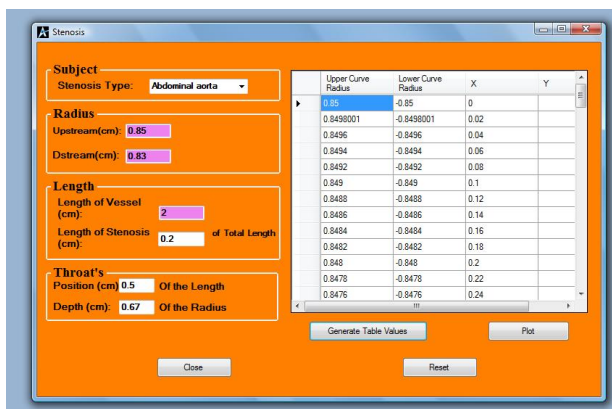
Stenosis

Subject
Stenosis Type: Abdominal aorta

Radius
Upstream(cm): 0.85
Dstream(cm): 0.83

Length
Length of Vessel (cm): 2
Length of Stenosis (cm): 0.2 of Total Length

Throat's
Position (cm) 0.5 Of the Length
Depth (cm): 0.67 Of the Radius

| | Upper Curve Radius | Lower Curve Radius | X | Y |
|---|---|---|---|---|
| ▸ | 0.85 | -0.85 | 0 | |
| | 0.8498001 | -0.8498001 | 0.02 | |
| | 0.8496 | -0.8496 | 0.04 | |
| | 0.8494 | -0.8494 | 0.06 | |
| | 0.8492 | -0.8492 | 0.08 | |
| | 0.849 | -0.849 | 0.1 | |
| | 0.8488 | -0.8488 | 0.12 | |
| | 0.8486 | -0.8486 | 0.14 | |
| | 0.8484 | -0.8484 | 0.16 | |
| | 0.8482 | -0.8482 | 0.18 | |
| | 0.848 | -0.848 | 0.2 | |
| | 0.8478 | -0.8478 | 0.22 | |
| | 0.8476 | -0.8476 | 0.24 | |

Generate Table Values
Plot
Close
Reset